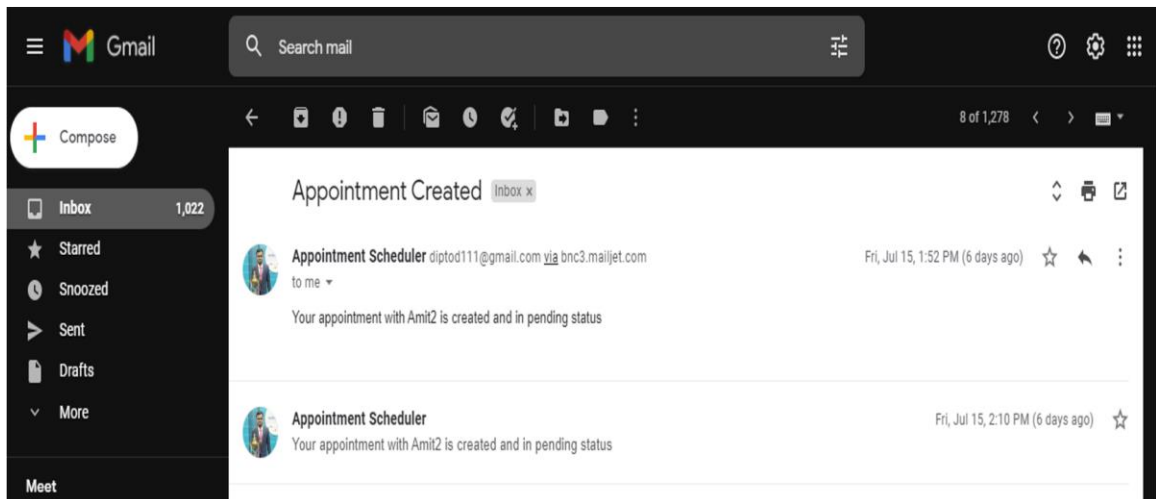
Gmail

Search mail

Compose

Inbox 1,022

Starred

Snoozed

Sent

Drafts

More

Meet

8 of 1,278

Appointment Created Inbox x

Appointment Scheduler diptod111@gmail.com via bnc3.mailjet.com

to me

Fri, Jul 15, 1:52 PM (6 days ago)

Your appointment with Amit2 is created and in pending status

Appointment Scheduler

Fri, Jul 15, 2:10 PM (6 days ago)

Your appointment with Amit2 is created and in pending status